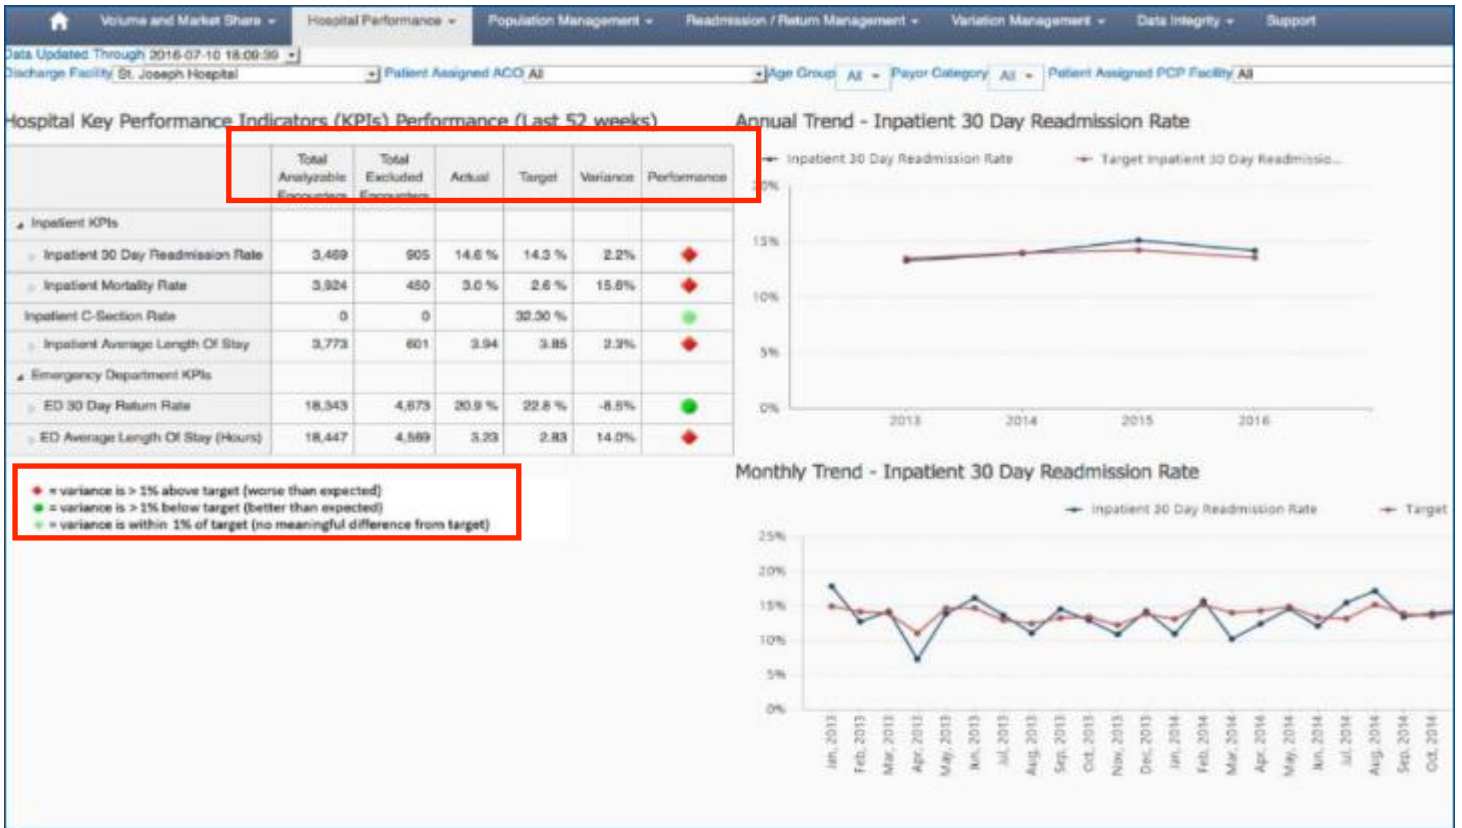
Volume and Market Share ▾ Hospital Performance ▾ Population Management ▾ Readmission / Return Management ▾ Variation Management ▾ Data Integrity ▾ Support

Data Updated Through 2016-07-10 18:09:39
Discharge Facility St. Joseph Hospital
Patient Assigned ACO All
Age Group All
Payor Category All
Patient Assigned PCP Facility All

Hospital Key Performance Indicators (KPIs) Performance (Last 52 weeks)

| | Total Analyzable Encounters | Total Excluded Encounters | Actual | Target | Variance | Performance |
|---|---|---|---|---|---|---|
| Inpatient KPIs | | | | | | |
| Inpatient 30 Day Readmission Rate | 3,469 | 905 | 14.6 % | 14.3 % | 2.2% | |
| Inpatient Mortality Rate | 3,924 | 450 | 3.0 % | 2.6 % | 15.6% | |
| Inpatient C-Section Rate | 0 | 0 | | 32.30 % | | |
| Inpatient Average Length Of Stay | 3,773 | 601 | 3.94 | 3.85 | 2.3% | |
| Emergency Department KPIs | | | | | | |
| ED 30 Day Return Rate | 18,343 | 4,673 | 20.9 % | 22.8 % | -8.5% | |
| ED Average Length Of Stay (Hours) | 18,447 | 4,569 | 3.23 | 2.83 | 14.0% | |

= variance is > 1% above target (worse than expected)
= variance is > 1% below target (better than expected)
= variance is within 1% of target (no meaningful difference from target)

Annual Trend - Inpatient 30 Day Readmission Rate

Inpatient 30 Day Readmission Rate   Target Inpatient 30 Day Readmissio...

20%
15%
10%
5%
0%
2013 2014 2015 2016

Monthly Trend - Inpatient 30 Day Readmission Rate

Inpatient 30 Day Readmission Rate   Target

25%
20%
15%
10%
5%
0%
Jan, 2013 Feb, 2013 Mar, 2013 Apr, 2013 May, 2013 Jun, 2013 Jul, 2013 Aug, 2013 Sep, 2013 Oct, 2013 Nov, 2013 Dec, 2013 Jan, 2014 Feb, 2014 Mar, 2014 Apr, 2014 May, 2014 Jun, 2014 Jul, 2014 Aug, 2014 Sep, 2014 Oct, 2014